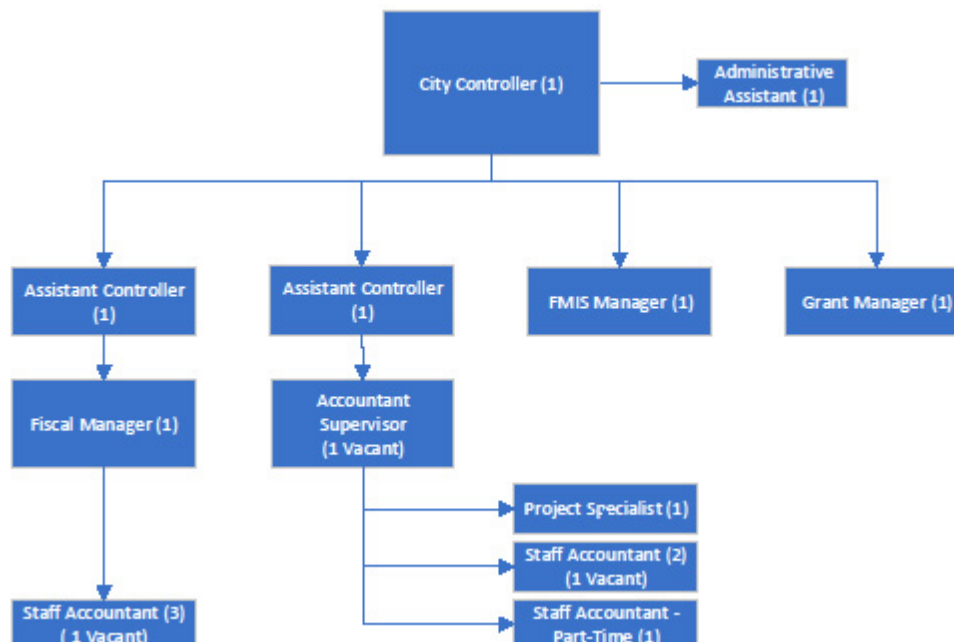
City Controller (1)

Administrative Assistant (1)

Assistant Controller (1)

Assistant Controller (1)

FMIS Manager (1)

Grant Manager (1)

Fiscal Manager (1)

Accountant Supervisor (1 Vacant)

Project Specialist (1)

Staff Accountant (2) (1 Vacant)

Staff Accountant (3) ( 1 Vacant)

Staff Accountant - Part-Time (1)